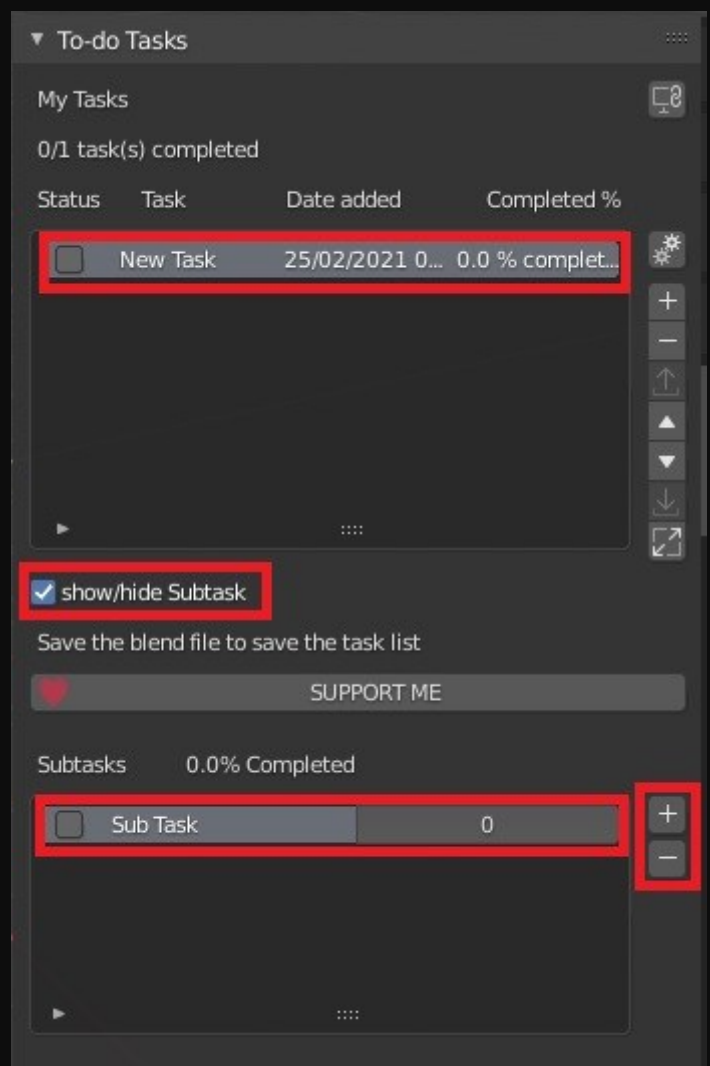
▼ To-do Tasks

My Tasks

0/1 task(s) completed

| Status | Task | Date added | Completed % |
|---|---|---|---|
| | New Task | 25/02/2021 0... | 0.0 % complet... |

+
−

show/hide Subtask

Save the blend file to save the task list

SUPPORT ME

Subtasks 0.0% Completed

| | Sub Task | 0 |
|---|---|---|

+
−